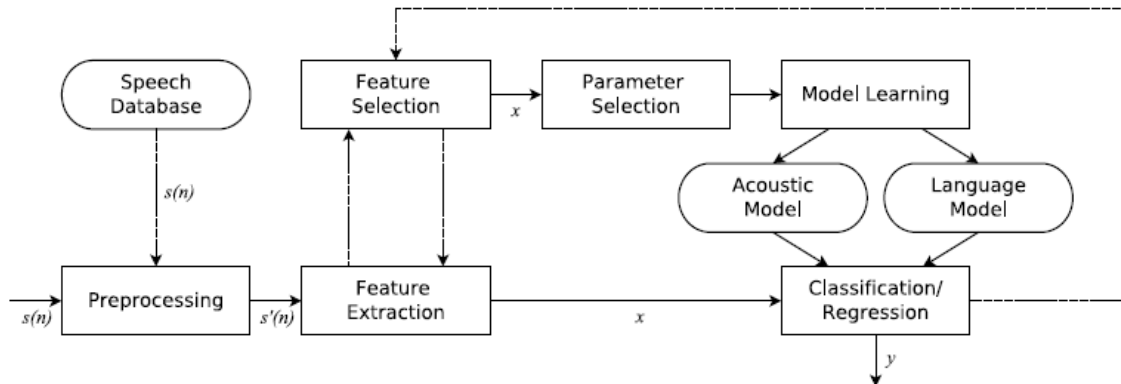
Speech Database

$s(n)$

Feature Selection

$x$

Parameter Selection

Model Learning

Acoustic Model

Language Model

$s(n)$

Preprocessing

$s'(n)$

Feature Extraction

$x$

Classification/ Regression

$y$